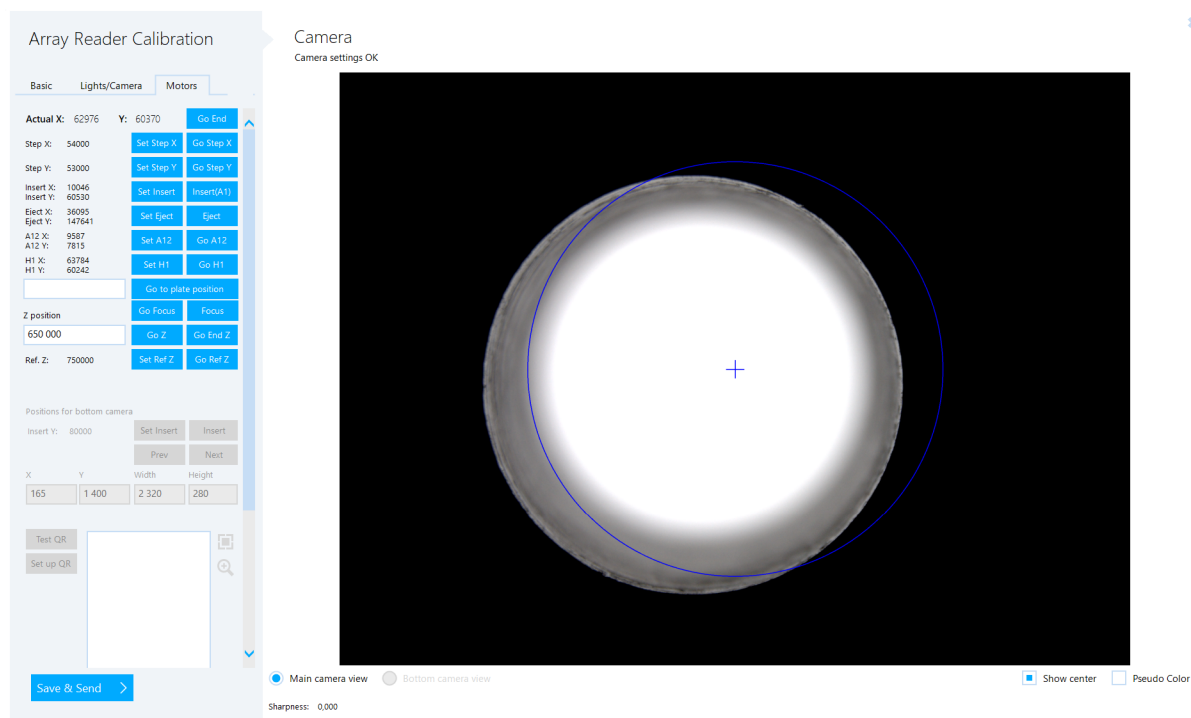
Array Reader Calibration

Basic
Lights/Camera
Motors

Actual X: 62976 Y: 60370 Go End

Step X: 54000 Set Step X Go Step X

Step Y: 53000 Set Step Y Go Step Y

Insert X: 10046
Insert Y: 60530 Set Insert Insert(A1)

Eject X: 36095
Eject Y: 147641 Set Eject Eject

A12 X: 9587
A12 Y: 7815 Set A12 Go A12

H1 X: 63784
H1 Y: 60242 Set H1 Go H1

Go to plate position

Z position Go Focus Focus

650 000 Go Z Go End Z

Ref. Z: 750000 Set Ref Z Go Ref Z

Positions for bottom camera

Insert Y: 80000 Set Insert Insert

Prev Next

| X | Y | Width | Height |
|---|---|---|---|
| 165 | 1 400 | 2 320 | 280 |

Test QR

Set up QR

Save & Send

Camera

Camera settings OK

Main camera view Bottom camera view

Show center Pseudo Color

Sharpness: 0,000